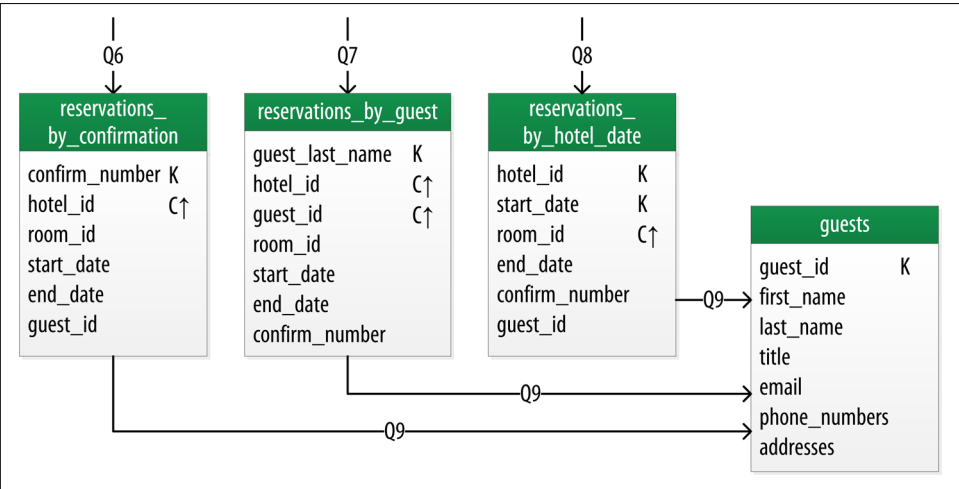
Q6

| reservations_by_confirmation | |
|---|---|
| confirm_number | K |
| hotel_id | C↑ |
| room_id | |
| start_date | |
| end_date | |
| guest_id | |

Q7

| reservations_by_guest | |
|---|---|
| guest_last_name | K |
| hotel_id | C↑ |
| guest_id | C↑ |
| room_id | |
| start_date | |
| end_date | |
| confirm_number | |

Q8

| reservations_by_hotel_date | |
|---|---|
| hotel_id | K |
| start_date | K |
| room_id | C↑ |
| end_date | |
| confirm_number | |
| guest_id | |

| guests | |
|---|---|
| guest_id | K |
| first_name | |
| last_name | |
| title | |
| email | |
| phone_numbers | |
| addresses | |

Q9

Q9

Q9